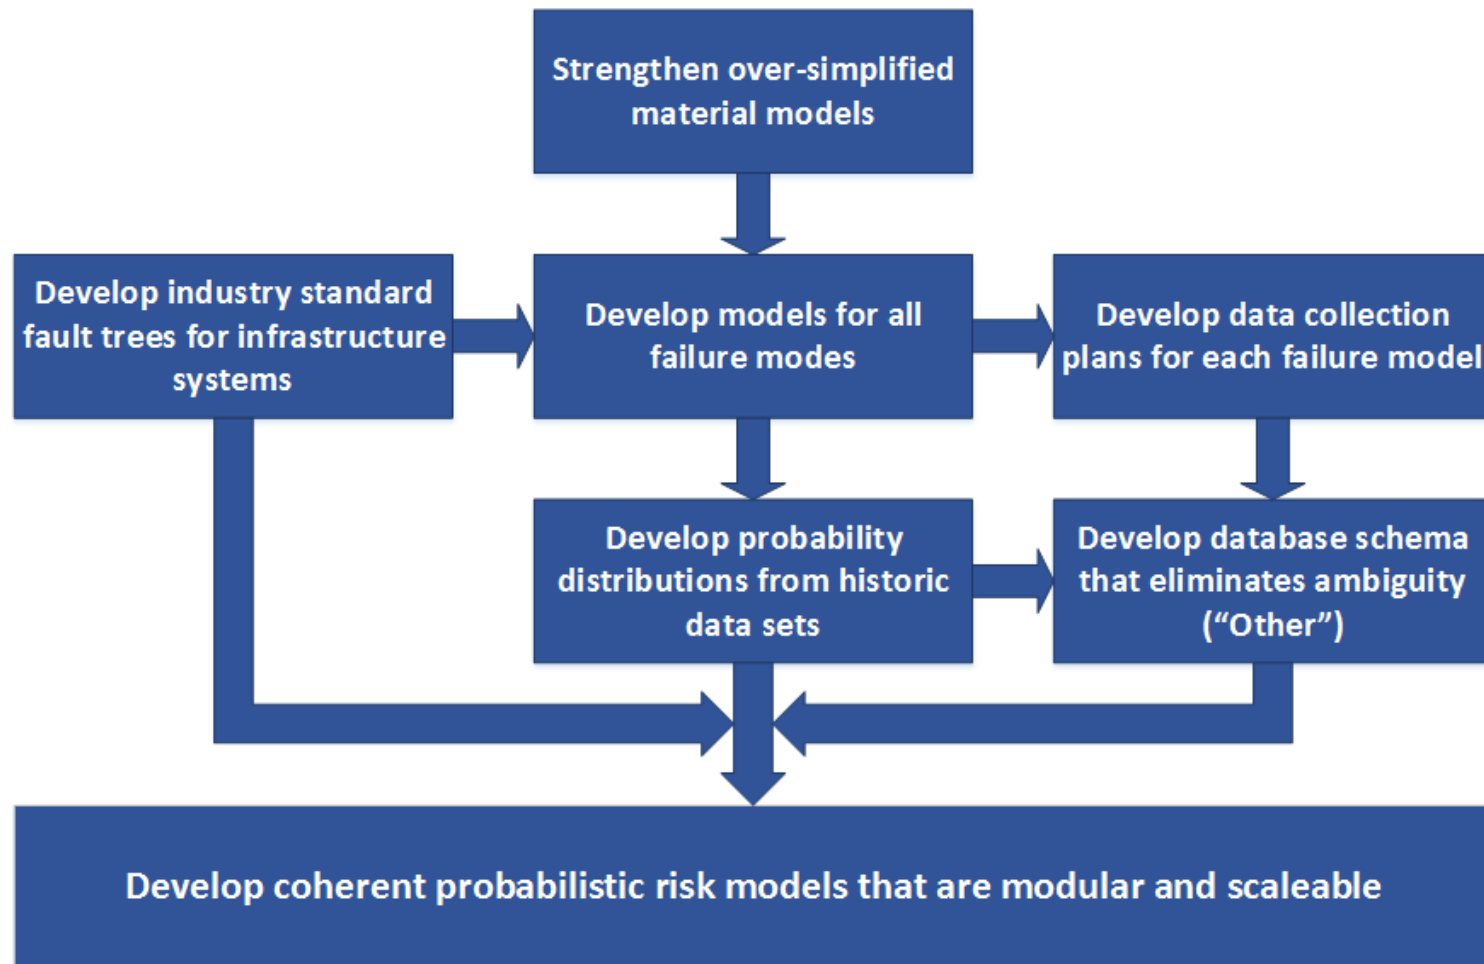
Strengthen over-simplified material models

Develop industry standard fault trees for infrastructure systems

Develop models for all failure modes

Develop data collection plans for each failure model

Develop probability distributions from historic data sets

Develop database schema that eliminates ambiguity (“Other”)

Develop coherent probabilistic risk models that are modular and scaleable